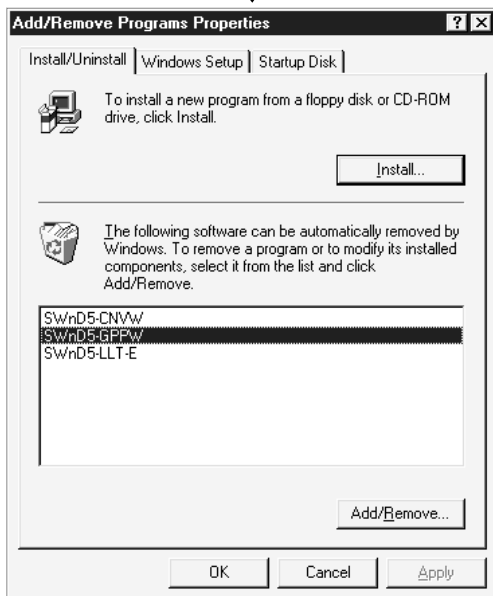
Add/Remove Programs Properties

?

Install/Uninstall | Windows Setup | Startup Disk

To install a new program from a floppy disk or CD-ROM drive, click Install.

Install...

The following software can be automatically removed by Windows. To remove a program or to modify its installed components, select it from the list and click Add/Remove.

SWnD5-CNVW
SWnD5-GPPW
SWnD5-LLT-E

Add/Remove...

OK | Cancel | Apply